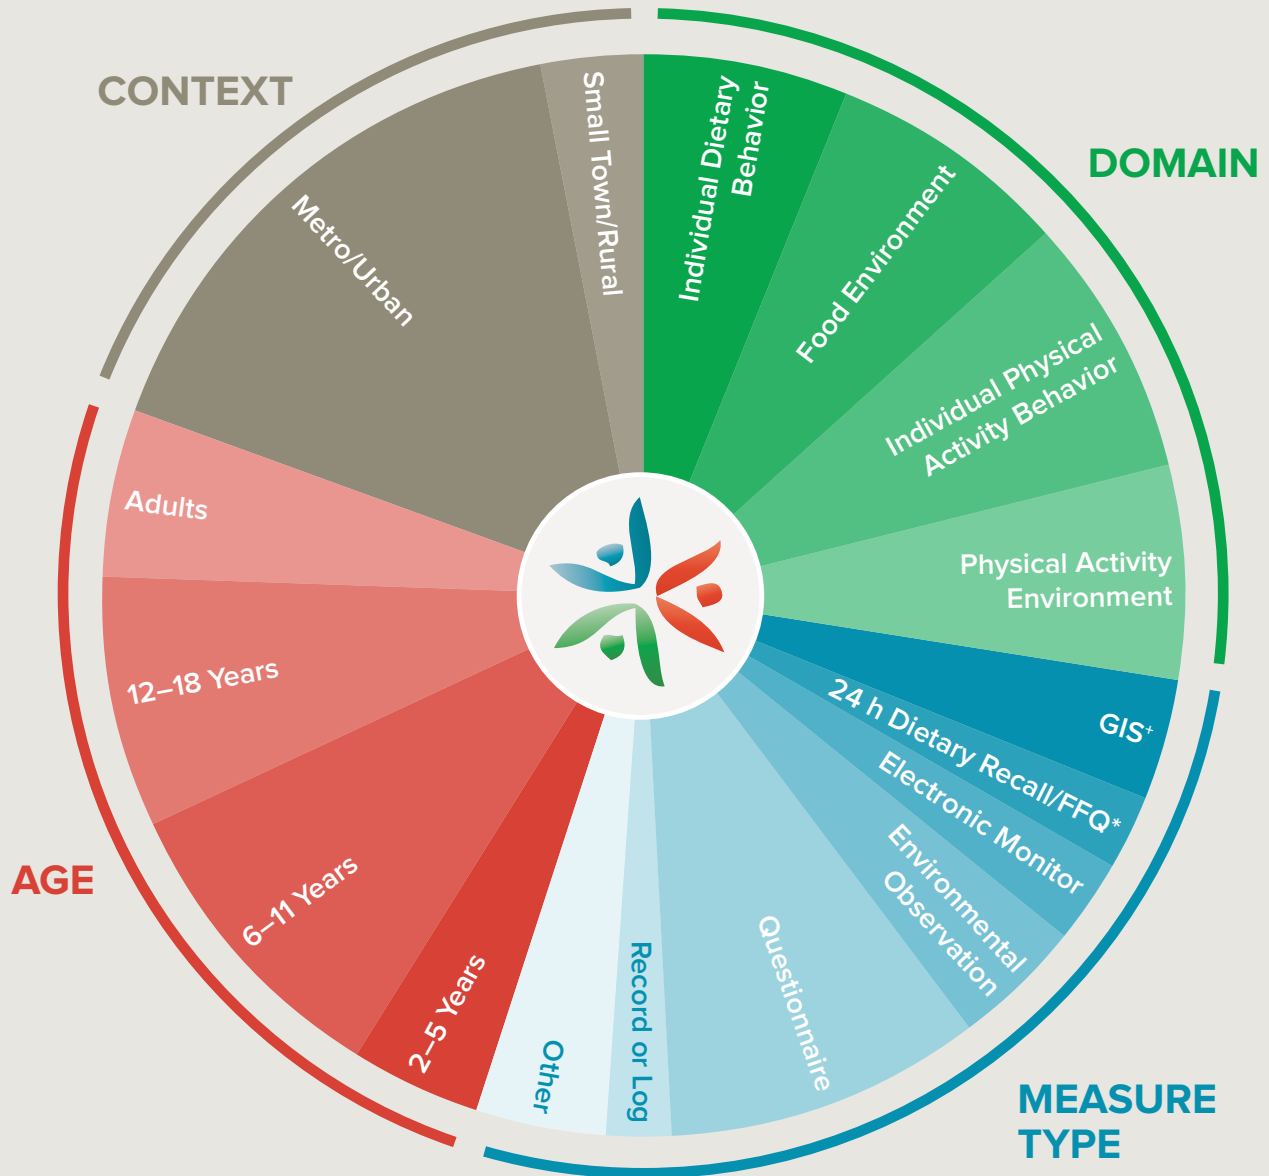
CONTEXT

Small Town/Rural

Metro/Urban

DOMAIN

Individual Dietary Behavior

Food Environment

Individual Physical Activity Behavior

Physical Activity Environment

MEASURE TYPE

GIS⁺

24 h Dietary Recall/FFQ*

Electronic Monitor

Environmental Observation

Questionnaire

Record or Log

Other

AGE

Adults

12–18 Years

6–11 Years

2–5 Years